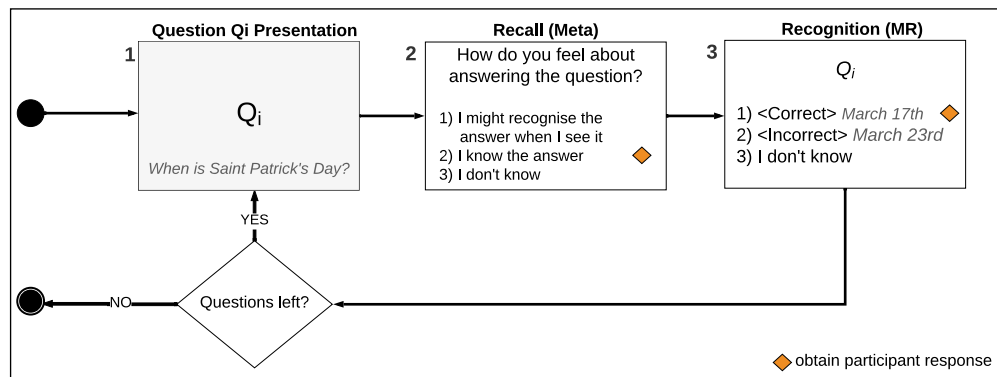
Question Qi Presentation

1

$Q_i$

When is Saint Patrick's Day?

Recall (Meta)

2

How do you feel about answering the question?

1) I might recognise the answer when I see it
2) I know the answer
3) I don't know

Recognition (MR)

3

$Q_i$

1) <Correct> March 17th
2) <Incorrect> March 23rd
3) I don't know

YES

NO

Questions left?

obtain participant response